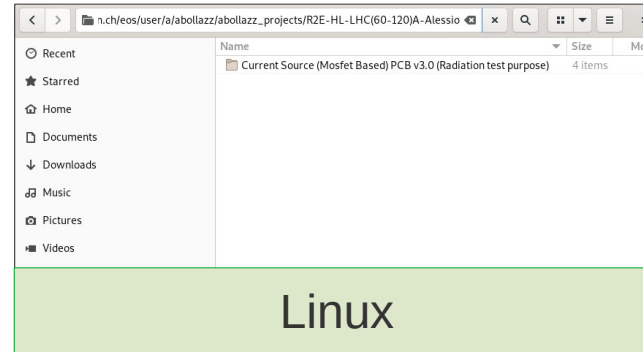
n.ch/eos/user/a/abollazz/abollazz_projects/R2E-HL-LHC(60-120)A-Alessio

Recent
Starred
Home
Documents
Downloads
Music
Pictures
Videos

| Name | Size | Mo |
|---|---|---|
| Current Source (Mosfet Based) PCB v3.0 (Radiation test purpose) | 4 items | |

Linux